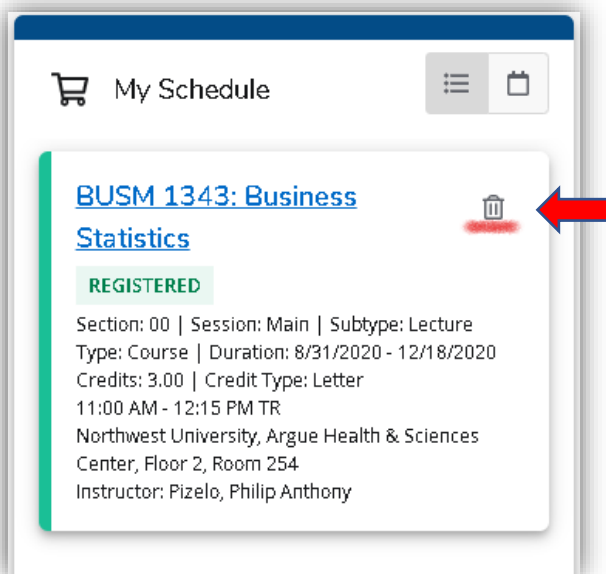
My Schedule

BUSM 1343: Business Statistics

REGISTERED

Section: 00 | Session: Main | Subtype: Lecture
Type: Course | Duration: 8/31/2020 - 12/18/2020
Credits: 3.00 | Credit Type: Letter
11:00 AM - 12:15 PM TR
Northwest University, Argue Health & Sciences Center, Floor 2, Room 254
Instructor: Pizelo, Philip Anthony